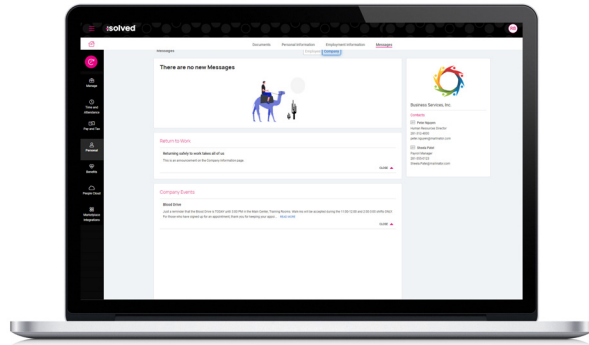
isolved

Messages

Documents Personal Information Employment Information Messages

Employee Company

Manage

Time and Attendance

Pay and Tax

Personal

Benefits

People Cloud

Marketplace Integrations

There are no new Messages

Return to Work

Returning safely to work takes all of us

This is an announcement on the Company Information page.

CLOSE

Company Events

Blood Drive

Just a reminder that the Blood Drive is TODAY until 3:00 PM in the Main Lobby. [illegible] Read more

CLOSE

Business Services, Inc.

Contacts

Peter Nguyen
Human Resources Director
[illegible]
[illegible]

Brooke Patel
Payroll Manager
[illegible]
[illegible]